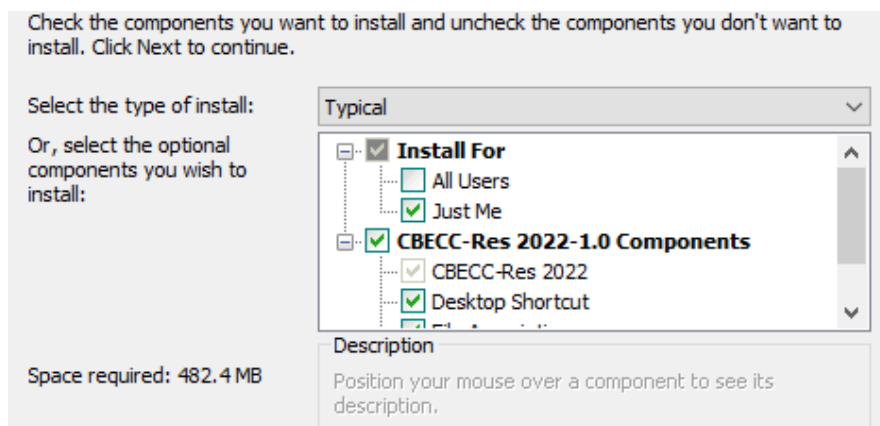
Check the components you want to install and uncheck the components you don't want to install. Click Next to continue.

Select the type of install:

Typical

Or, select the optional components you wish to install:

Install For
All Users
Just Me
CBECC-Res 2022-1.0 Components
CBECC-Res 2022
Desktop Shortcut
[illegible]

Space required: 482.4 MB

Description

Position your mouse over a component to see its description.